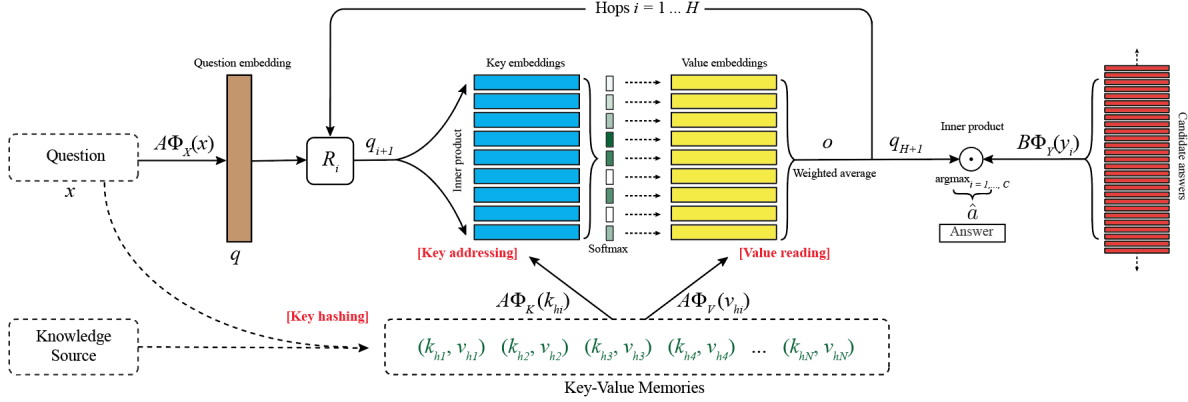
Hops $i = 1 \ldots H$

Question embedding

Key embeddings

Value embeddings

Candidate answers

Question
$x$

$A\Phi_X(x)$

$q$

$R_i$

$q_{i+1}$

Inner product

Softmax

$o$

Weighted average

$q_{H+1}$

Inner product

$\odot$

$B\Phi_Y(y_i)$

argmax$_{i=1,...,C}$

$\hat{a}$

Answer

[Key addressing]

[Value reading]

$A\Phi_K(k_{hi})$

$A\Phi_V(v_{hi})$

[Key hashing]

Knowledge Source

$(k_{h1}, v_{h1})$ $(k_{h2}, v_{h2})$ $(k_{h3}, v_{h3})$ $(k_{h4}, v_{h4})$ ... $(k_{hN}, v_{hN})$

Key-Value Memories